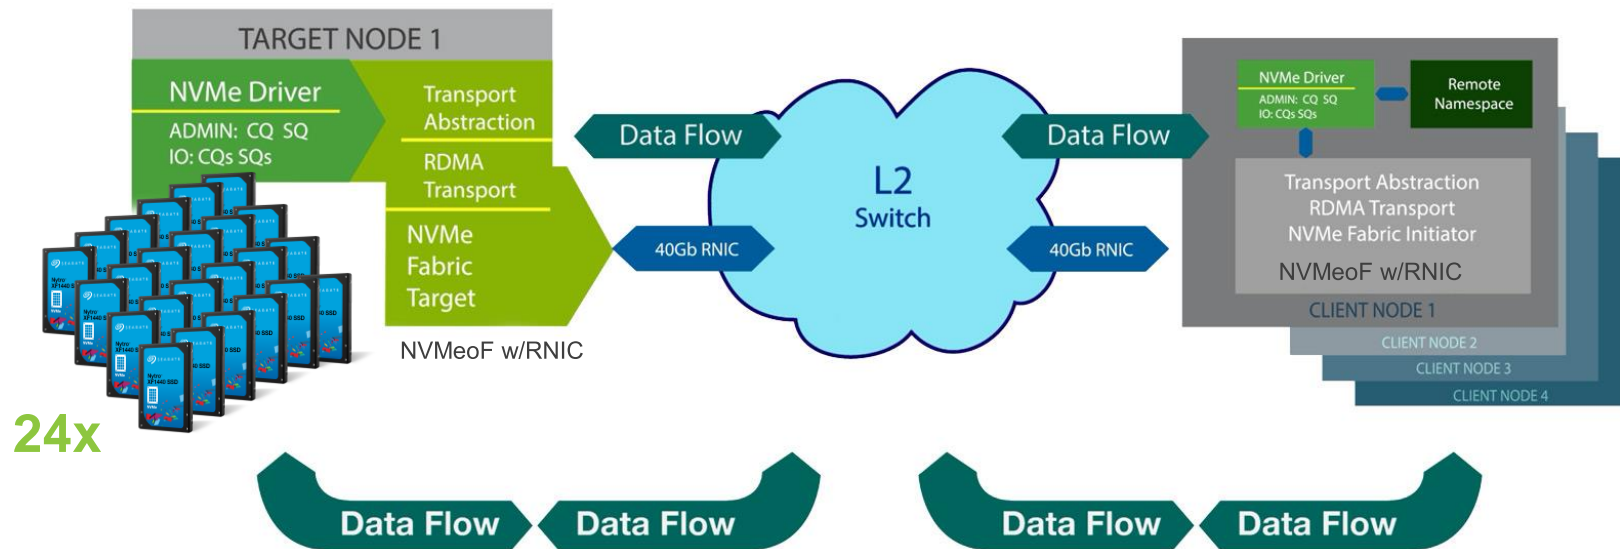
TARGET NODE 1

NVMe Driver
ADMIN: CQ SQ
IO: CQs SQs

Transport Abstraction
RDMA Transport

NVMe Fabric Target

NVMeoF w/RNIC

24x

Data Flow

40Gb RNIC

L2 Switch

Data Flow

40Gb RNIC

NVMe Driver
ADMIN: CQ SQ
IO: CQs SQs

Remote Namespace

Transport Abstraction
RDMA Transport
NVMe Fabric Initiator

NVMeoF w/RNIC

CLIENT NODE 1
CLIENT NODE 2
CLIENT NODE 3
CLIENT NODE 4

Data Flow
Data Flow
Data Flow
Data Flow